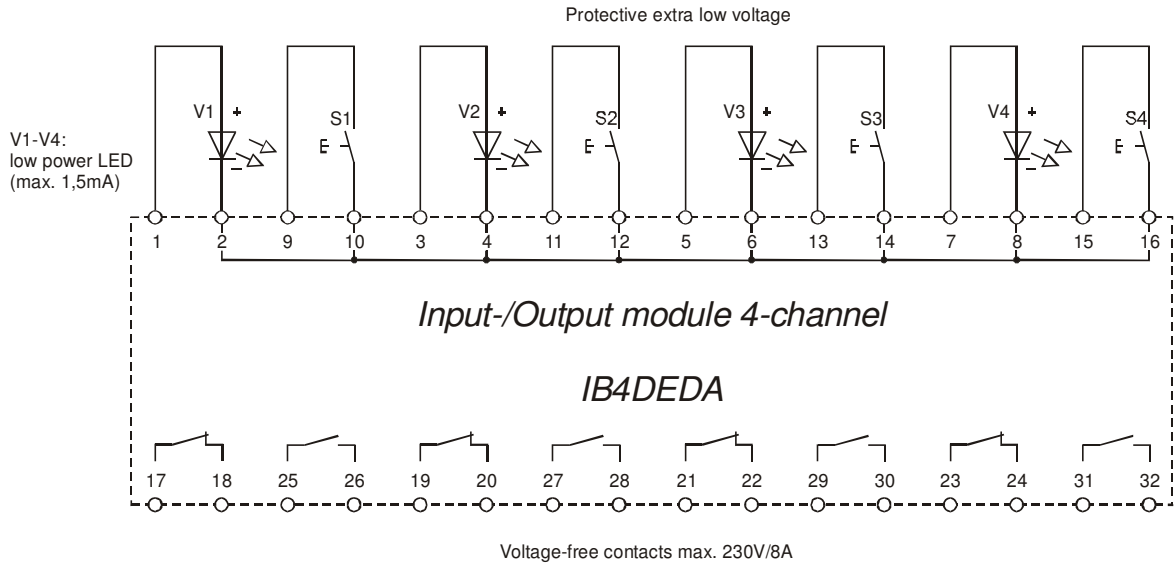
Protective extra low voltage

V1-V4:
low power LED
(max. 1,5mA)

V1 + S1 V2 + S2 V3 + S3 V4 + S4

1 2 9 10 3 4 11 12 5 6 13 14 7 8 15 16

Input-/Output module 4-channel

IB4DEDA

17 18 25 26 19 20 27 28 21 22 29 30 23 24 31 32

Voltage-free contacts max. 230V/8A